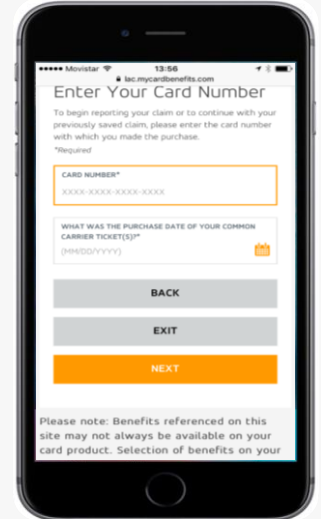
●●●●● Movistar 13:56
lac.mycardbenefits.com

Enter Your Card Number

To begin reporting your claim or to continue with your previously saved claim, please enter the card number with which you made the purchase.

*Required

CARD NUMBER*

XXXX-XXXX-XXXX-XXXX

WHAT WAS THE PURCHASE DATE OF YOUR COMMON CARRIER TICKET(S)?*

(MM/DD/YYYY)

BACK

EXIT

NEXT

Please note: Benefits referenced on this site may not always be available on your card product. Selection of benefits on your